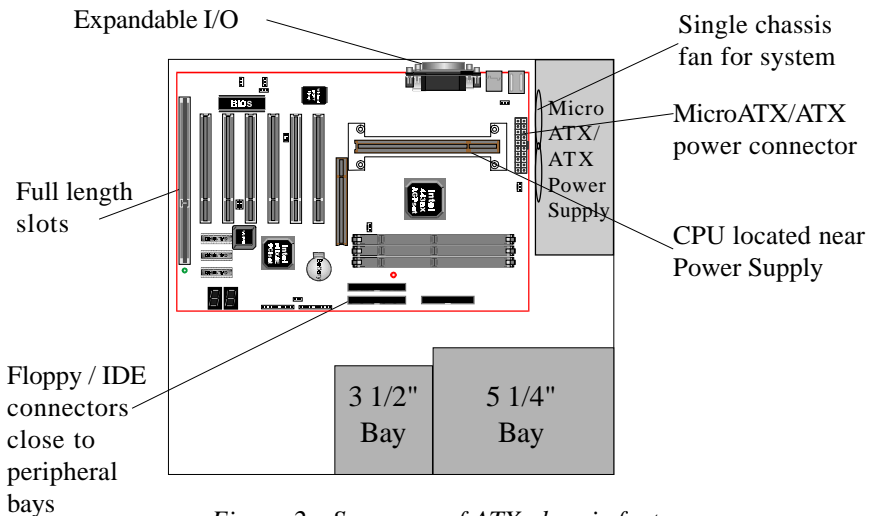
Expandable I/O

Single chassis fan for system

Micro ATX/ ATX Power Supply

MicroATX/ATX power connector

BIOS

Full length slots

CPU located near Power Supply

Floppy / IDE connectors close to peripheral bays

3 1/2" Bay

5 1/4" Bay

Figure 2: Summary of ATX chassis features